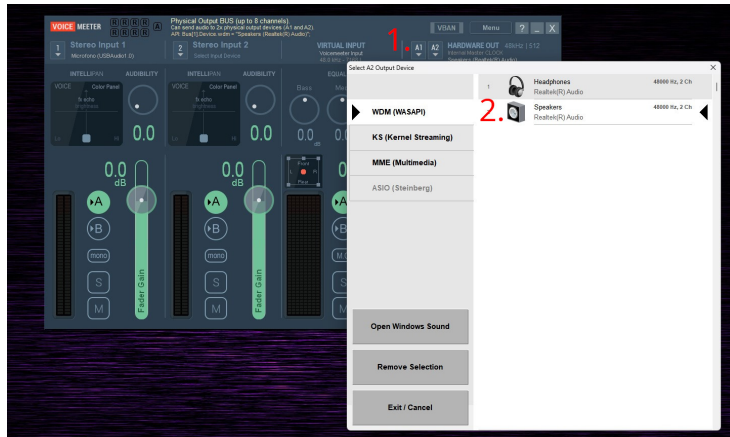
VOICE MEETER R R R R R R R R A

Physical Output BUS (up to 8 channels).
Can send audio to 2x physical output devices (A1 and A2)
API: Bus[1].Device.wdm = "Speakers (Realtek(R) Audio)";

VBAN Menu ? _ X

1 Stereo Input 1
Microfono (USBAudio1.0)

2 Stereo Input 2
Select Input Device

VIRTUAL INPUT
Voicemeeter Input

1. A1 A2 HARDWARE OUT 48kHz | 512
Internal Master CLOCK
Speakers (Realtek(R) Audio)

INTELLIPAN AUDIBILITY
VOICE Color Panel
fx echo
Brightness
Lo Hi
0.0

INTELLIPAN AUDIBILITY
VOICE Color Panel
fx echo
Brightness
Lo Hi
0.0

EQUAL
Bass
0.0
dB

0.0
dB
A
B
mono
S
M
Fader Gain

0.0
dB
A
B
mono
S
M
Fader Gain

Front
L R
Rear
M

Select A2 Output Device
X

WDM (WASAPI)
KS (Kernel Streaming)
MME (Multimedia)
ASIO (Steinberg)

1 Headphones 48000 Hz, 2 Ch
Realtek(R) Audio

2. Speakers 48000 Hz, 2 Ch
Realtek(R) Audio

Open Windows Sound
Remove Selection
Exit / Cancel